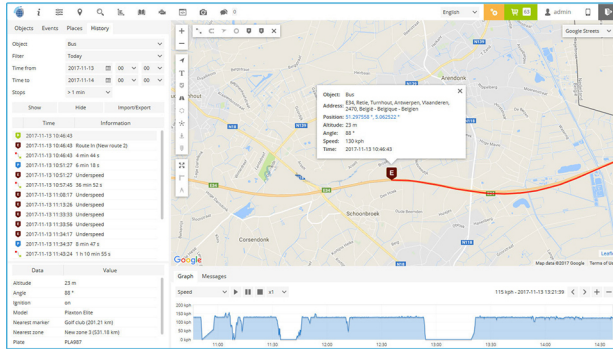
0

English

admin

Objects Events Places History

Object Bus

Filter Today

Time from 2017-11-13 00 00

Time to 2017-11-14 00 00

Stops > 1 min

Show Hide Import/Export

| Time | Information |
|---|---|
| 2017-11-13 10:46:43 | |
| 2017-11-13 10:46:43 | Route In (New route 2) |
| 2017-11-13 10:46:43 | 4 min 44 s |
| 2017-11-13 10:51:27 | 6 min 18 s |
| 2017-11-13 10:51:27 | Underspeed |
| 2017-11-13 10:57:45 | 36 min 52 s |
| 2017-11-13 11:08:17 | Underspeed |
| 2017-11-13 11:08:17 | Underspeed |
| 2017-11-13 11:33:33 | Underspeed |
| 2017-11-13 11:33:56 | Underspeed |
| 2017-11-13 11:34:17 | Underspeed |
| 2017-11-13 11:34:37 | 8 min 47 s |
| 2017-11-13 11:48:24 | 1 h 10 min 55 s |

| Data | Value |
|---|---|
| Altitude | 23 m |
| Angle | 88 ° |
| Ignition | on |
| Model | Plaxton Elite |
| Nearest marker | Golf club (201.21 km) |
| Nearest zone | New zone 3 (531.18 km) |
| Plate | PLA987 |

Google Streets

Object: Bus
Address: E34, Retie, Turnhout, Antwerpen, Vlaanderen, 2470, België - Belgique - Belgien
Position: 51.297558 °, 5.062522 °
Altitude: 23 m
Angle: 88 °
Speed: 130 kph
Time: 2017-11-13 10:46:43

Arendonk
Schoonbroek
Corsendonk
E34
N18
N123
N118
N19

Google
Map data ©2017 Google Terms of Use
Leaflet

Graph Messages

Speed x1

175 kph - 2017-11-13 13:21:59

200 kph
150 kph
100 kph
50 kph
0 kph

11:00 11:30 12:00 12:30 13:00 13:30 14:00 14:30